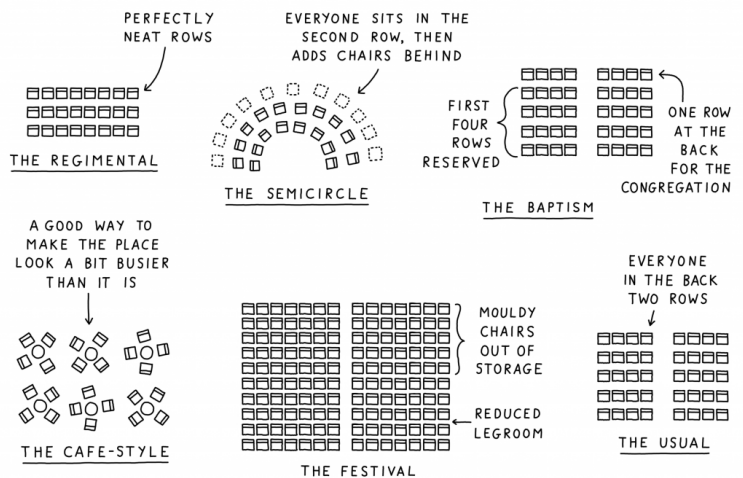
PERFECTLY NEAT ROWS

THE REGIMENTAL

EVERYONE SITS IN THE SECOND ROW, THEN ADDS CHAIRS BEHIND

THE SEMICIRCLE

FIRST FOUR ROWS RESERVED

ONE ROW AT THE BACK FOR THE CONGREGATION

THE BAPTISM

A GOOD WAY TO MAKE THE PLACE LOOK A BIT BUSIER THAN IT IS

THE CAFE-STYLE

MOULDY CHAIRS OUT OF STORAGE

REDUCED LEGROOM

THE FESTIVAL

EVERYONE IN THE BACK TWO ROWS

THE USUAL